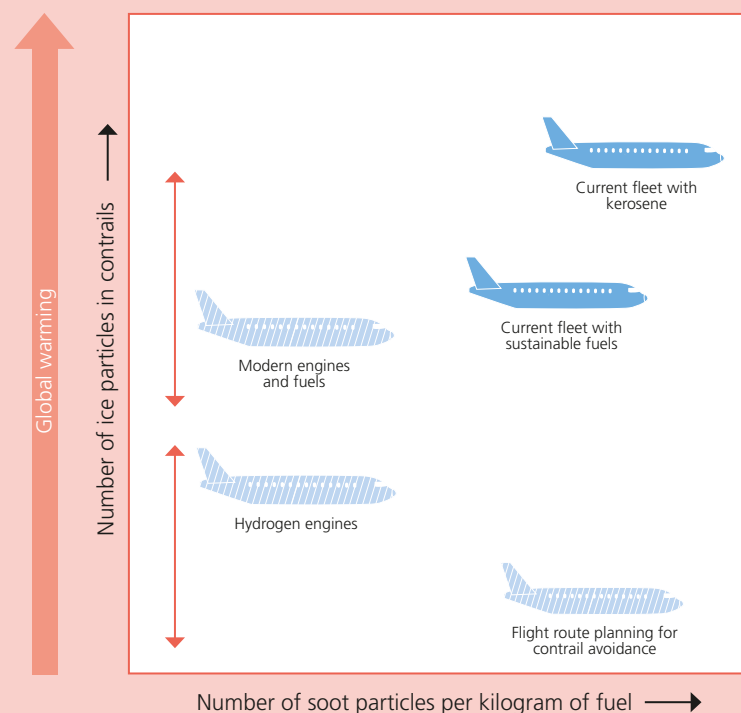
Global warming

Number of ice particles in contrails

Current fleet with kerosene

Current fleet with sustainable fuels

Modern engines and fuels

Hydrogen engines

Flight route planning for contrail avoidance

Number of soot particles per kilogram of fuel